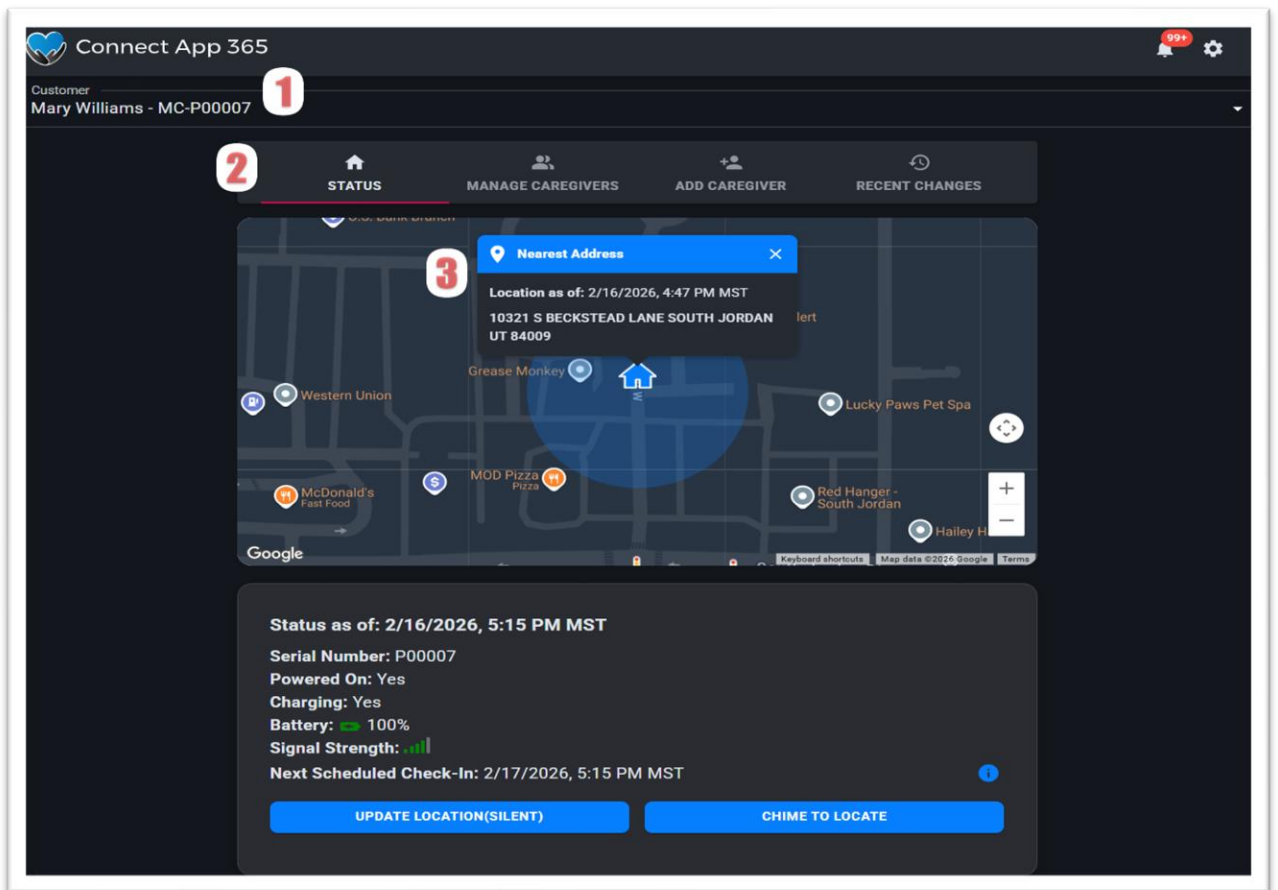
Connect App 365

99+

Customer
Mary Williams - MC-P00007

1

2

STATUS

MANAGE CAREGIVERS

ADD CAREGIVER

RECENT CHANGES

3

Nearest Address

Location as of: 2/16/2026, 4:47 PM MST

10321 S BECKSTEAD LANE SOUTH JORDAN UT 84009

U.S. Bank Branch

lert

Grease Monkey

Western Union

Lucky Paws Pet Spa

MOD Pizza
Pizza

McDonald's
Fast Food

Red Hanger - South Jordan

Hailey H

Google

Keyboard shortcuts

Map data ©2026 Google

Terms

Status as of: 2/16/2026, 5:15 PM MST

Serial Number: P00007

Powered On: Yes

Charging: Yes

Battery: 100%

Signal Strength:

Next Scheduled Check-In: 2/17/2026, 5:15 PM MST

UPDATE LOCATION(SILENT)

CHIME TO LOCATE